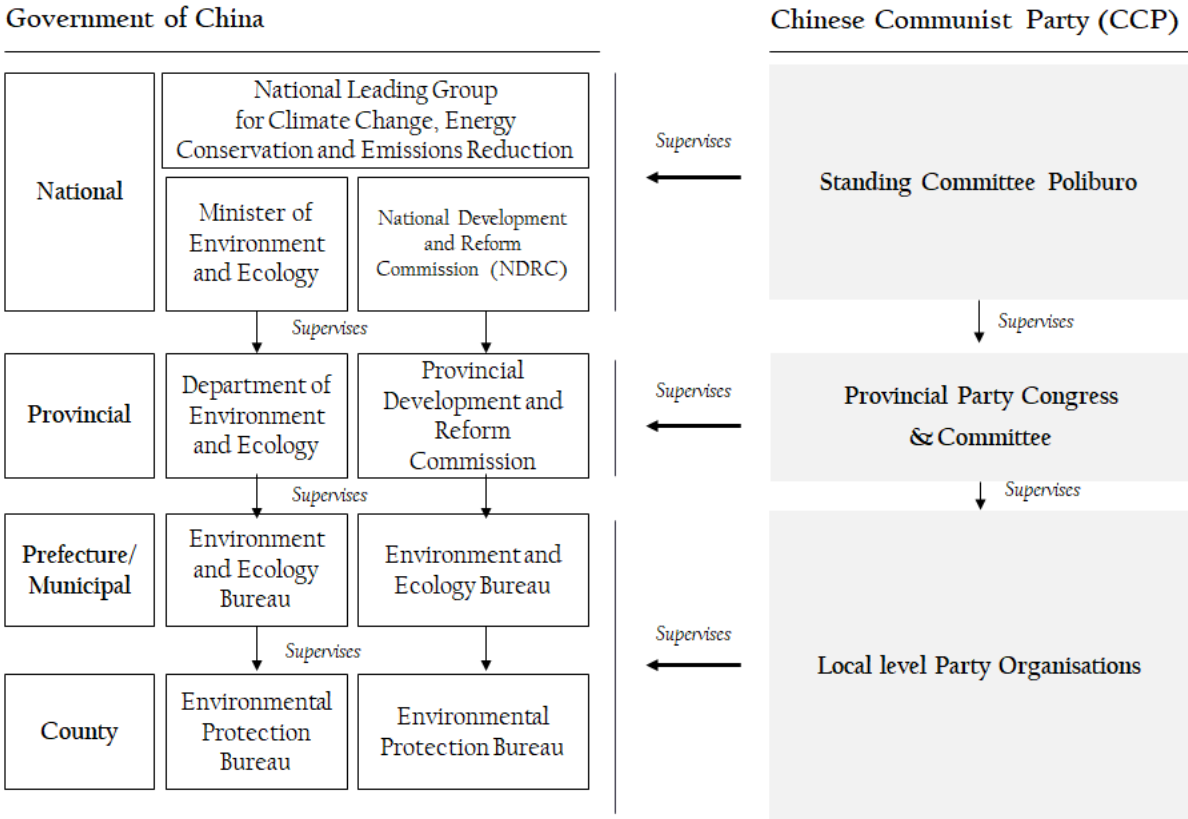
Government of China

Chinese Communist Party (CCP)

National

National Leading Group for Climate Change, Energy Conservation and Emissions Reduction

Minister of Environment and Ecology

National Development and Reform Commission (NDRC)

Supervises

Standing Committee Poliburo

Supervises

Supervises

Provincial

Department of Environment and Ecology

Provincial Development and Reform Commission

Supervises

Provincial Party Congress & Committee

Supervises

Supervises

Prefecture/ Municipal

Environment and Ecology Bureau

Environment and Ecology Bureau

Supervises

Supervises

Local level Party Organisations

County

Environmental Protection Bureau

Environmental Protection Bureau